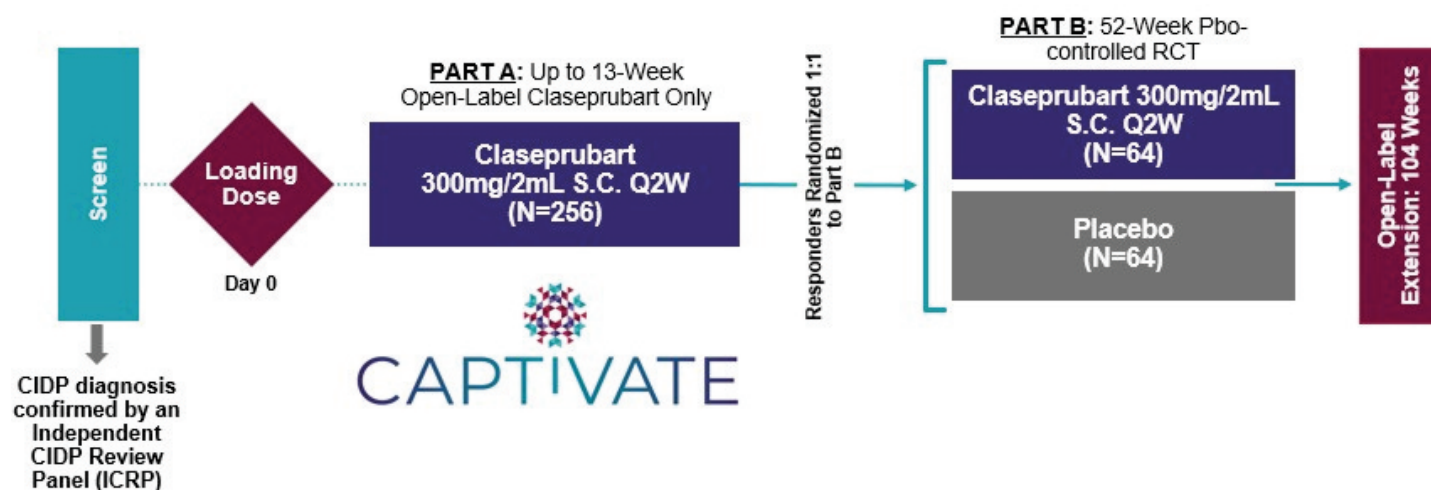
Screen

CIDP diagnosis confirmed by an Independent CIDP Review Panel (ICRP)

Loading Dose

Day 0

PART A: Up to 13-Week Open-Label Claseprubart Only

Claseprubart 300mg/2mL S.C. Q2W (N=256)

CAPTIVATE

Responders Randomized 1:1 to Part B

PART B: 52-Week Pbo-controlled RCT

Claseprubart 300mg/2mL S.C. Q2W (N=64)

Placebo (N=64)

Open-Label Extension: 104 Weeks